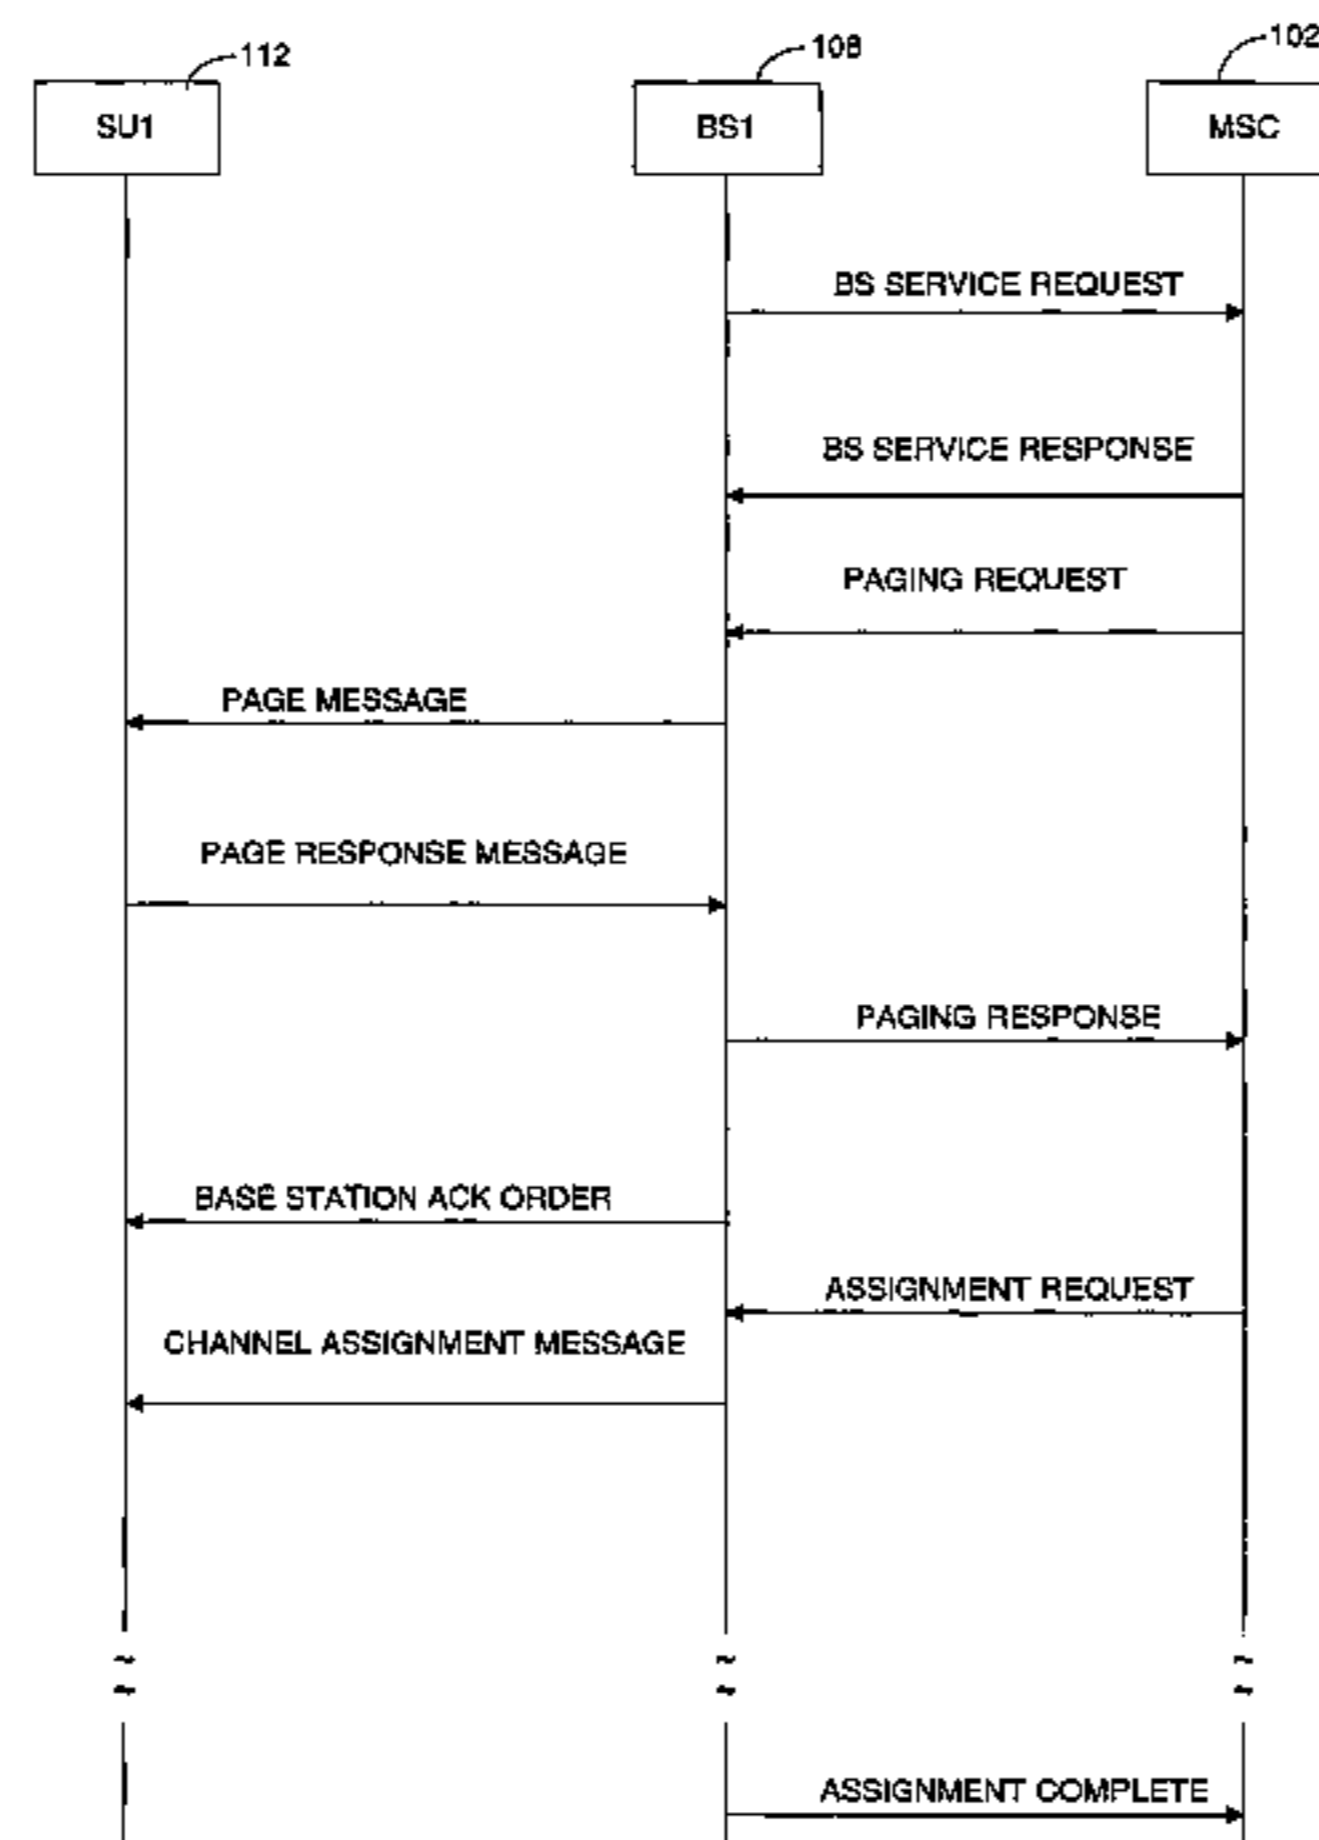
112
SU1
108
BS1
102
MSC

BS SERVICE REQUEST

BS SERVICE RESPONSE

PAGING REQUEST

PAGE MESSAGE

PAGE RESPONSE MESSAGE

PAGING RESPONSE

BASE STATION ACK ORDER

ASSIGNMENT REQUEST

CHANNEL ASSIGNMENT MESSAGE

ASSIGNMENT COMPLETE